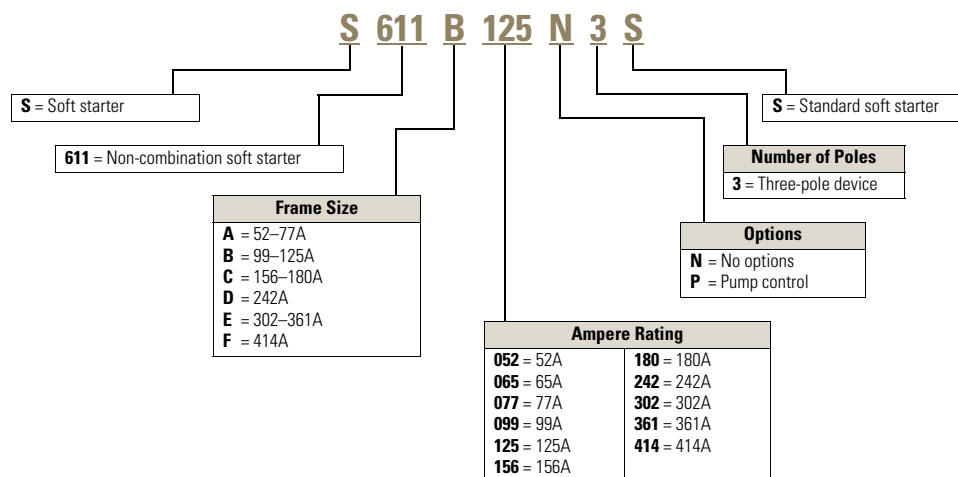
S 611 B 125 N 3 S

S = Soft starter

611 = Non-combination soft starter

Frame Size
A = 52–77A
B = 99–125A
C = 156–180A
D = 242A
E = 302–361A
F = 414A

S = Standard soft starter

Number of Poles
3 = Three-pole device

Options
N = No options
P = Pump control

Ampere Rating

| | |
|---|---|
| 052 = 52A | 180 = 180A |
| 065 = 65A | 242 = 242A |
| 077 = 77A | 302 = 302A |
| 099 = 99A | 361 = 361A |
| 125 = 125A | 414 = 414A |
| 156 = 156A | |